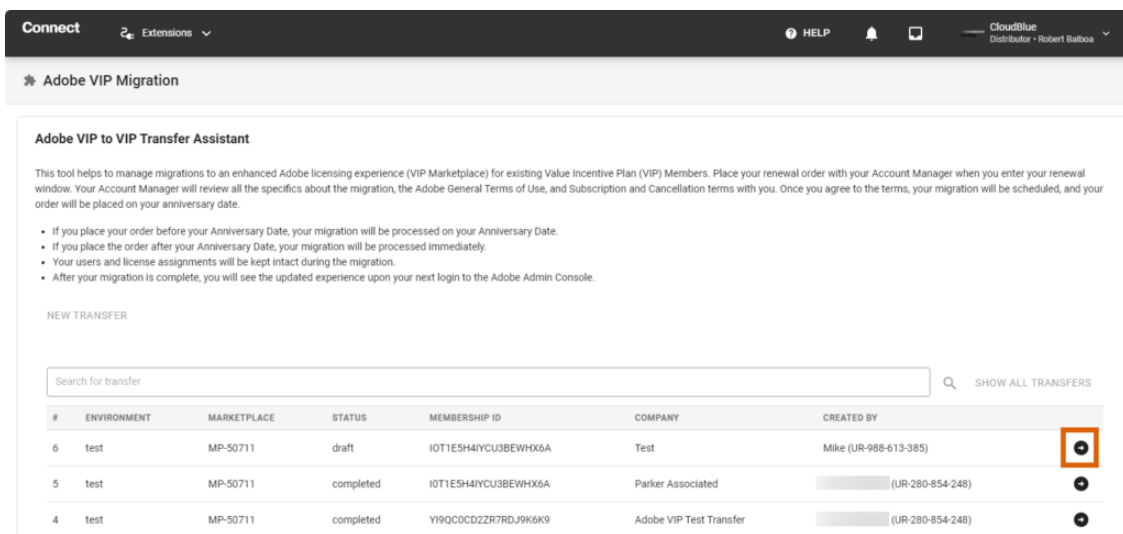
Connect Extensions HELP CloudBlue Distributor • Robert Balboa

Adobe VIP Migration

Adobe VIP to VIP Transfer Assistant

This tool helps to manage migrations to an enhanced Adobe licensing experience (VIP Marketplace) for existing Value Incentive Plan (VIP) Members. Place your renewal order with your Account Manager when you enter your renewal window. Your Account Manager will review all the specifics about the migration, the Adobe General Terms of Use, and Subscription and Cancellation terms with you. Once you agree to the terms, your migration will be scheduled, and your order will be placed on your anniversary date.

- If you place your order before your Anniversary Date, your migration will be processed on your Anniversary Date.
- If you place the order after your Anniversary Date, your migration will be processed immediately.
- Your users and license assignments will be kept intact during the migration.
- After your migration is complete, you will see the updated experience upon your next login to the Adobe Admin Console.

NEW TRANSFER

Search for transfer

SHOW ALL TRANSFERS

| # | ENVIRONMENT | MARKETPLACE | STATUS | MEMBERSHIP ID | COMPANY | CREATED BY |
|---|---|---|---|---|---|---|
| 6 | test | MP-50711 | draft | I0T1E5H4IYCU3BEWHX6A | Test | Mike (UR-988-613-385) |
| 5 | test | MP-50711 | completed | I0T1E5H4IYCU3BEWHX6A | Parker Associated | (UR-280-854-248) |
| 4 | test | MP-50711 | completed | YI9QC0CD2ZR7RDJ9K6K9 | Adobe VIP Test Transfer | (UR-280-854-248) |